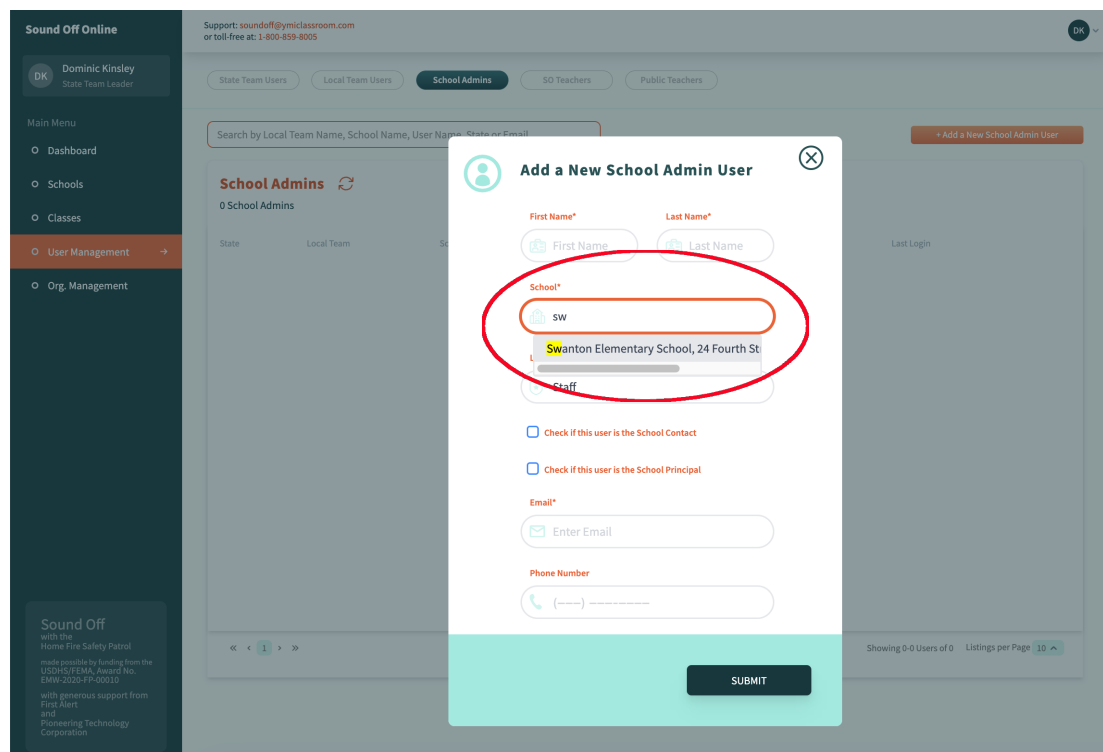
Sound Off Online

Support: soundoff@ymiclassroom.com
or toll-free at: 1-800-859-8005

DK

DK Dominic Kinsley
State Team Leader

Main Menu
Dashboard
Schools
Classes
User Management
Org. Management

State Team Users
Local Team Users
School Admins
SO Teachers
Public Teachers

Search by Local Team Name, School Name, User Name, State or Email

+ Add a New School Admin User

School Admins
0 School Admins

State
Local Team
Sc
Last Login

Add a New School Admin User

First Name*
First Name
Last Name*
Last Name

School*
sw
Swanton Elementary School, 24 Fourth St

Staff

Check if this user is the School Contact

Check if this user is the School Principal

Email*
Enter Email

Phone Number
(___) ___-____

SUBMIT

« ‹ 1 › »

Showing 0-0 Users of 0 Listings per Page 10

Sound Off
with the
Home Fire Safety Patrol
made possible by funding from the USDHS/FEMA, Award No. EMW-2020-FP-00010
with generous support from
First Alert
and
Pioneering Technology Corporation